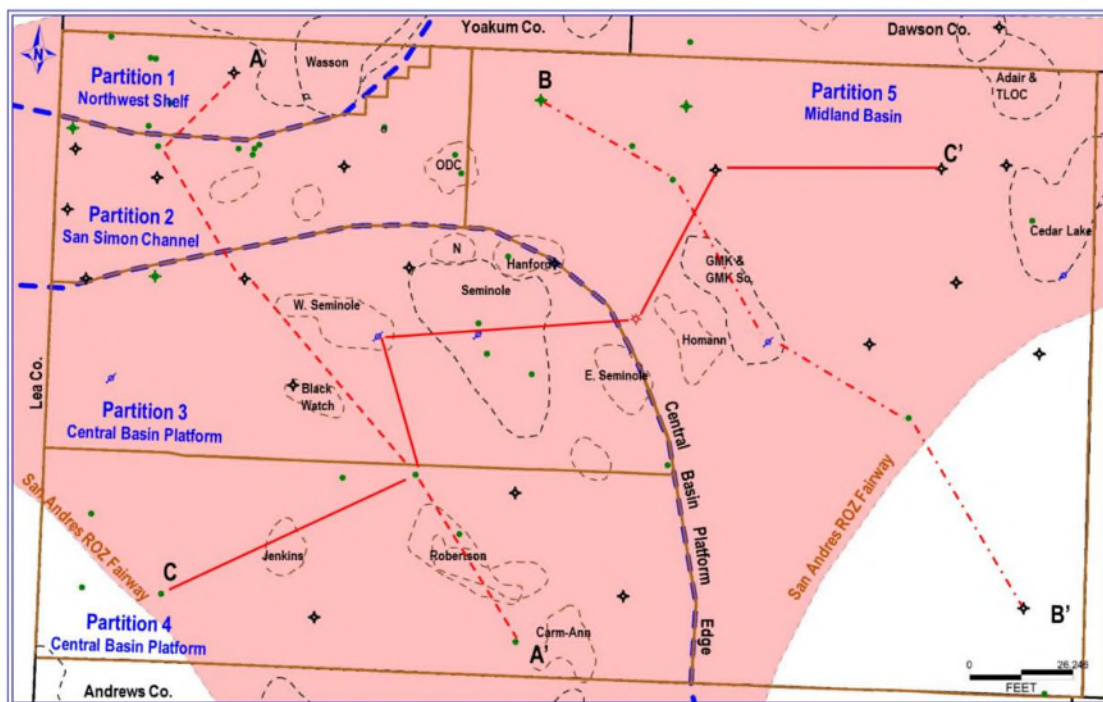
N
Yoakum Co.
Dawson Co.
A
Wasson
Partition 1
Northwest Shelf
B
Partition 5
Midland Basin
Adair & TLOC
ODC
C'
Partition 2
San Simon Channel
Cedar Lake
N
Hanford
GMK & GMK So.
W. Seminole
Seminole
Homann
Lea Co.
Black Watch
E. Seminole
Partition 3
Central Basin Platform
Central Basin Platform Edge
San Andres ROZ Fairway
San Andres ROZ Fairway
Jenkins
Robertson
C
Partition 4
Central Basin Platform
Carm-Ann
A'
B'
0
26,248
FEET
Andrews Co.